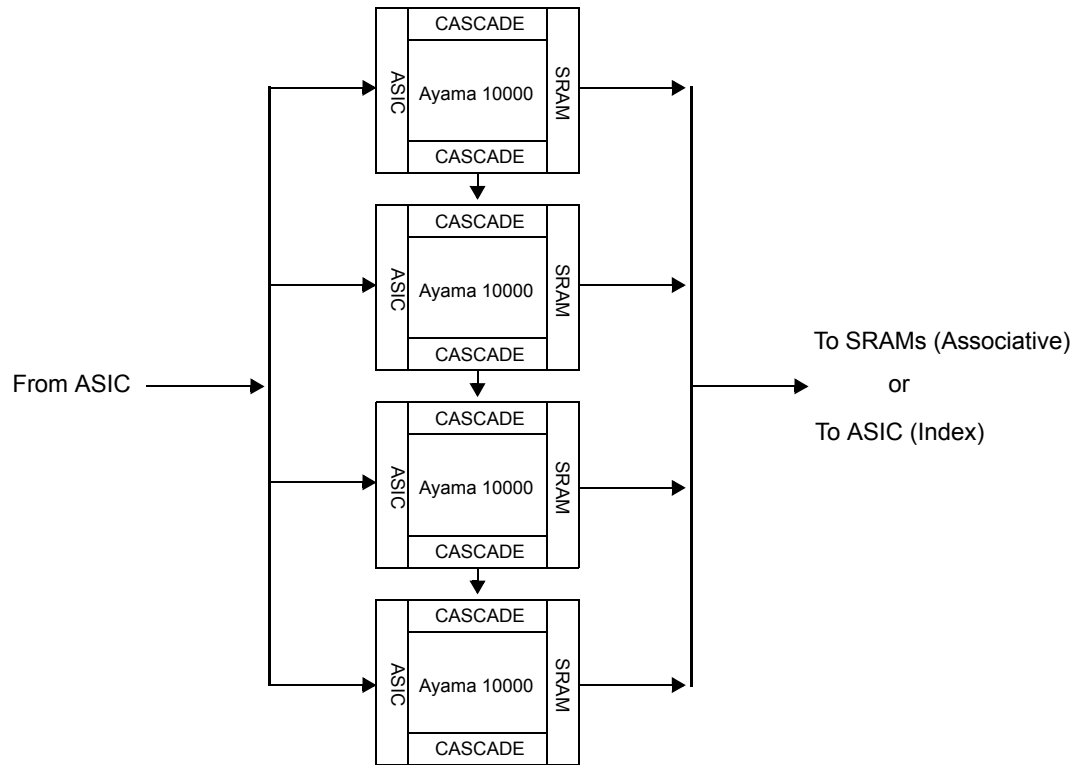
From ASIC

CASCADE
ASIC
Ayama 10000
SRAM
CASCADE

CASCADE
ASIC
Ayama 10000
SRAM
CASCADE

CASCADE
ASIC
Ayama 10000
SRAM
CASCADE

CASCADE
ASIC
Ayama 10000
SRAM
CASCADE

To SRAMs (Associative)
or
To ASIC (Index)